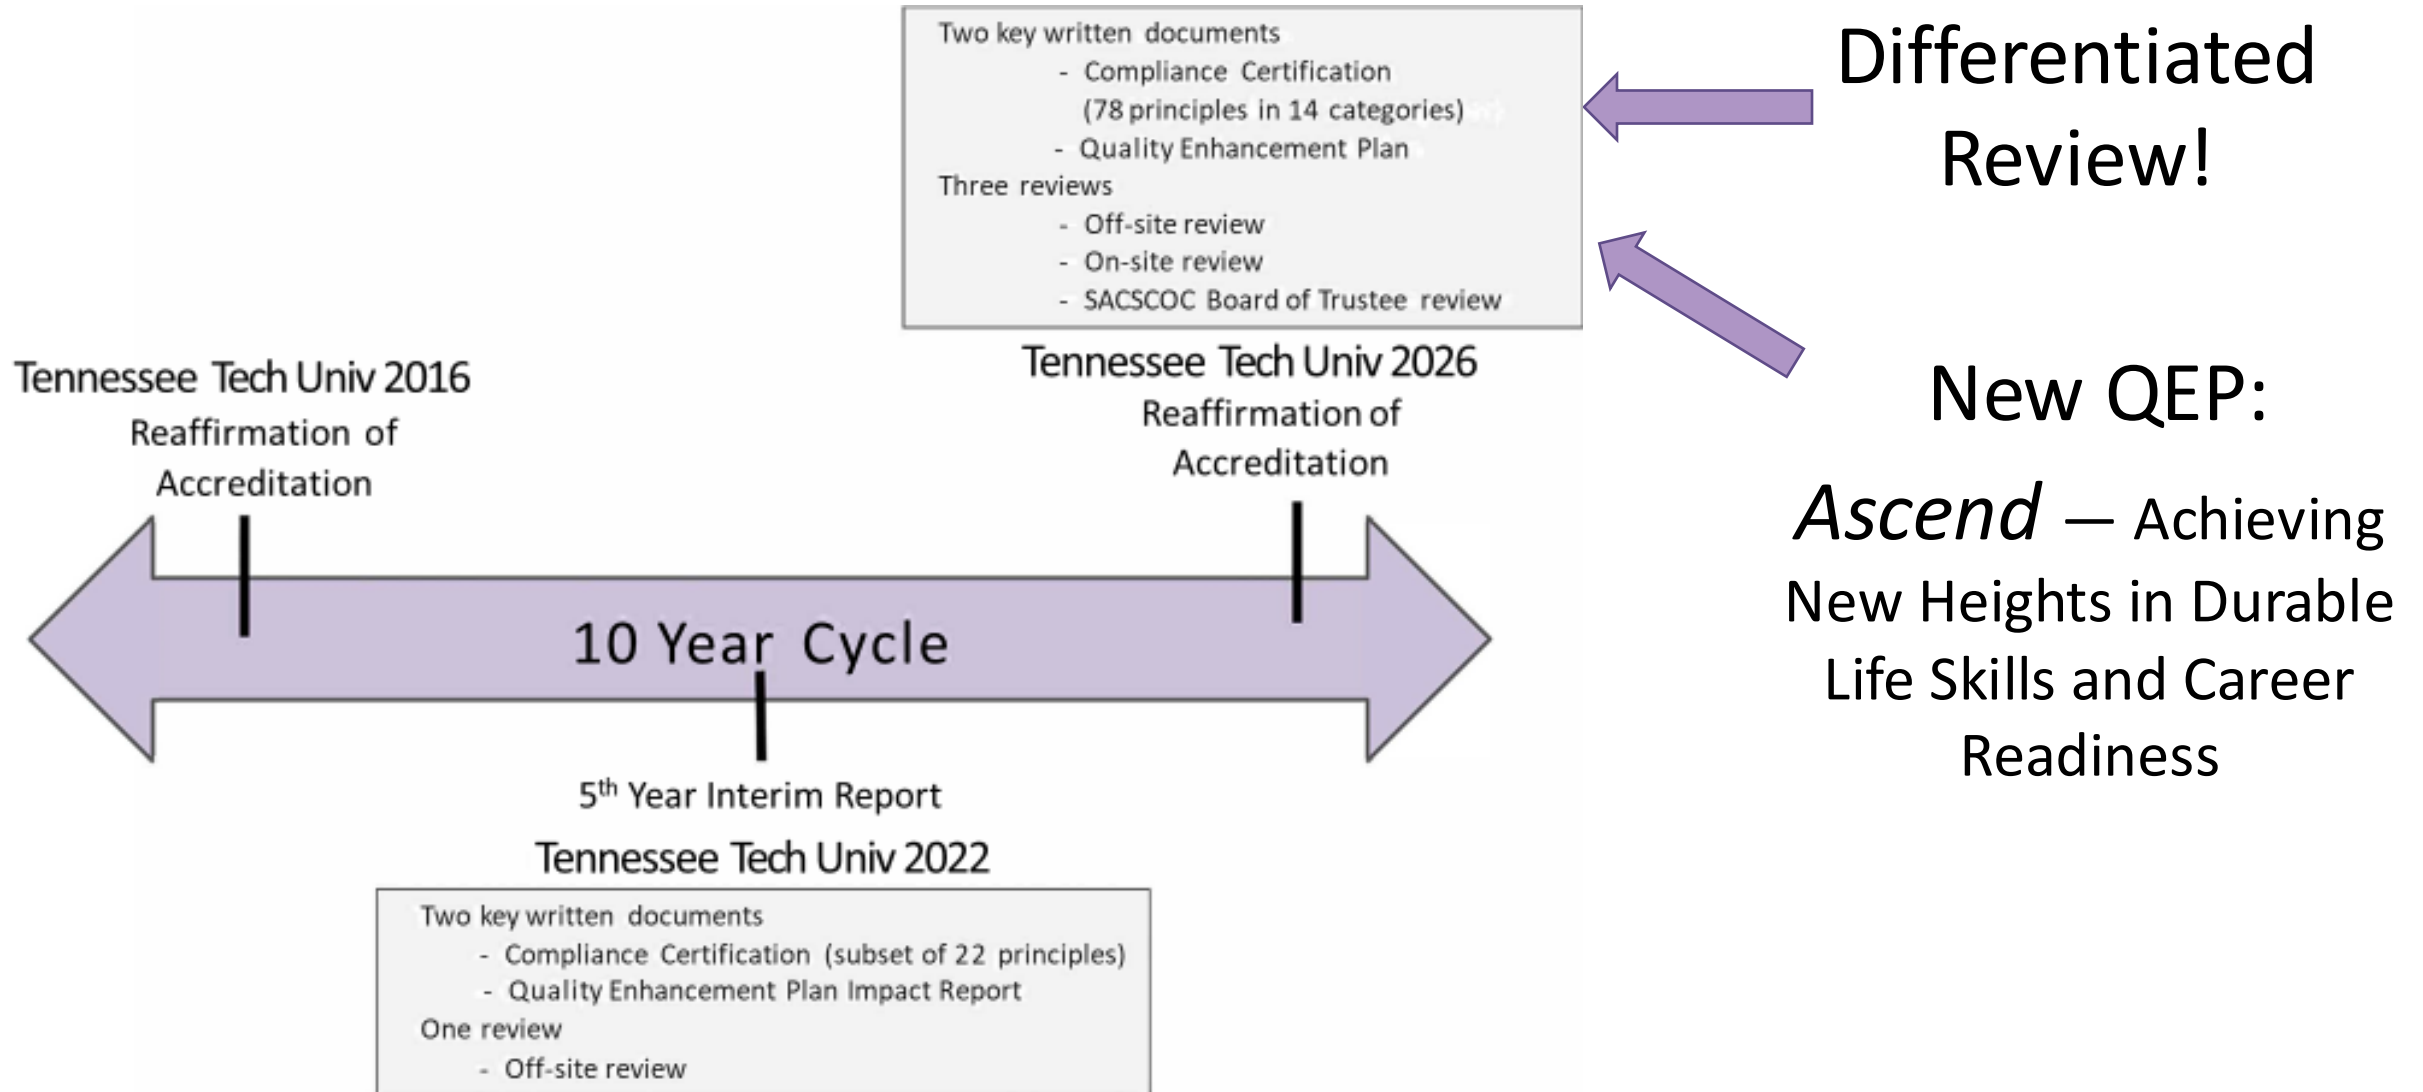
Two key written documents
- Compliance Certification (78 principles in 14 categories)
- Quality Enhancement Plan
Three reviews
- Off-site review
- On-site review
- SACSCOC Board of Trustee review

Differentiated Review!

Tennessee Tech Univ 2016
Reaffirmation of Accreditation

Tennessee Tech Univ 2026
Reaffirmation of Accreditation

New QEP:

*Ascend* – Achieving New Heights in Durable Life Skills and Career Readiness

10 Year Cycle

5$^{th}$ Year Interim Report
Tennessee Tech Univ 2022

Two key written documents
- Compliance Certification (subset of 22 principles)
- Quality Enhancement Plan Impact Report
One review
- Off-site review